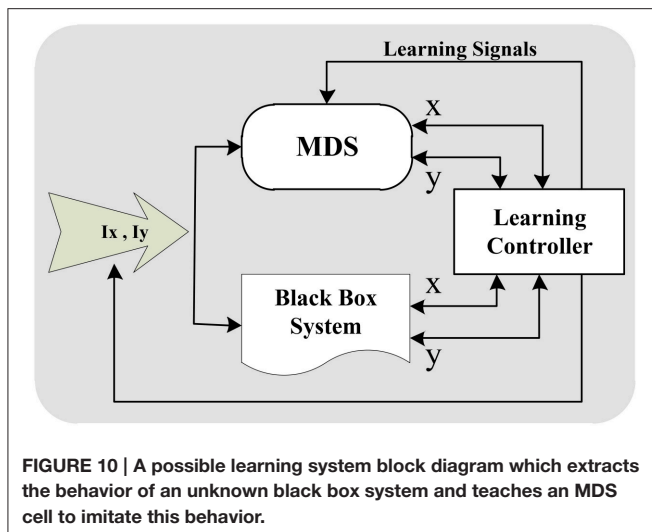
Learning Signals

MDS

x

y

Ix , Iy

Learning Controller

Black Box System

x

y

FIGURE 10 | A possible learning system block diagram which extracts the behavior of an unknown black box system and teaches an MDS cell to imitate this behavior.